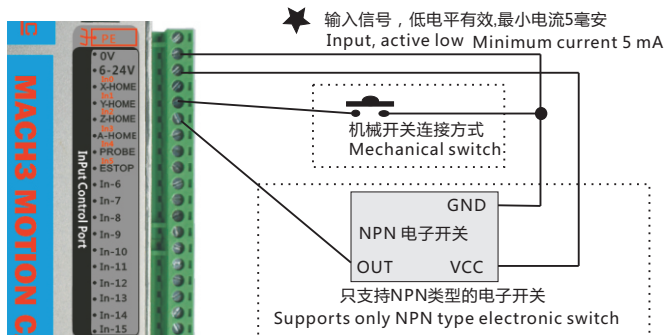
输入信号，低电平有效,最小电流5毫安
Input, active low Minimum current 5 mA

IC
PE
0V
6-24V
X-HOME
Y-HOME
Z-HOME
A-HOME
PROBE
ESTOP
In-6
In-7
In-8
In-9
In-10
In-11
In-12
In-13
In-14
In-15

InPut Control Port

MACH3 MOTION C

机械开关连接方式
Mechanical switch

GND
NPN 电子开关
OUT
VCC

只支持NPN类型的电子开关
Supports only NPN type electronic switch